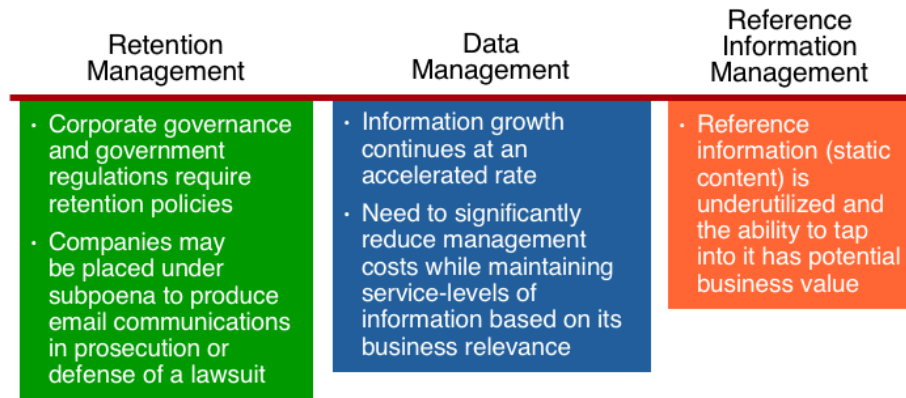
Retention Management

• Corporate governance and government regulations require retention policies
• Companies may be placed under subpoena to produce email communications in prosecution or defense of a lawsuit

Data Management

• Information growth continues at an accelerated rate
• Need to significantly reduce management costs while maintaining service-levels of information based on its business relevance

Reference Information Management

• Reference information (static content) is underutilized and the ability to tap into it has potential business value